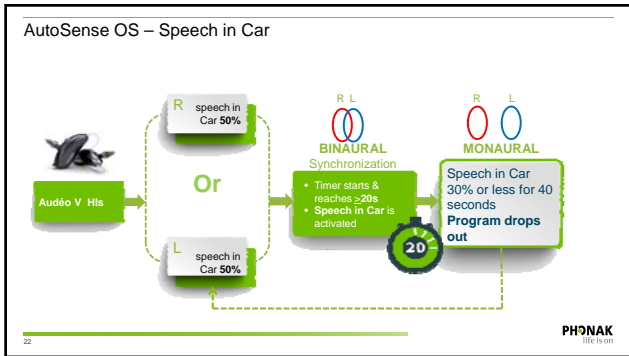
AutoSense OS – Speech in Car

R speech in Car 50%

Or

L speech in Car 50%

Audéo V HIs

R L

BINAURAL

Synchronization

• Timer starts & reaches >20s
• Speech in Car is activated

20

R L

MONAURAL

Speech in Car 30% or less for 40 seconds
Program drops out

22

PHONAK
life is on